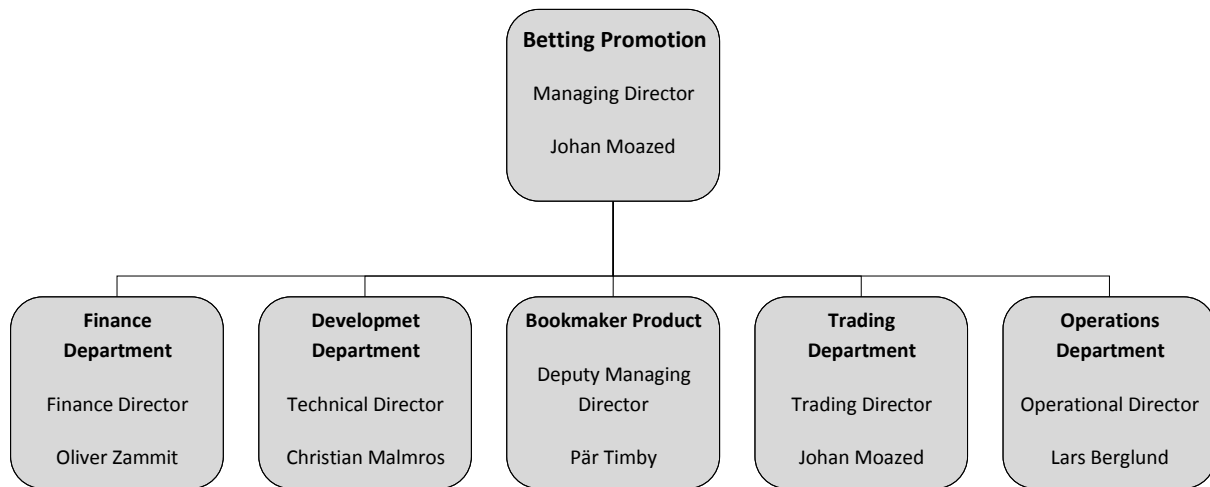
**Betting Promotion**

Managing Director

Johan Moazed

**Finance Department**

Finance Director

Oliver Zammit

**Developmet Department**

Technical Director

Christian Malmros

**Bookmaker Product**

Deputy Managing Director

Pär Timby

**Trading Department**

Trading Director

Johan Moazed

**Operations Department**

Operational Director

Lars Berglund